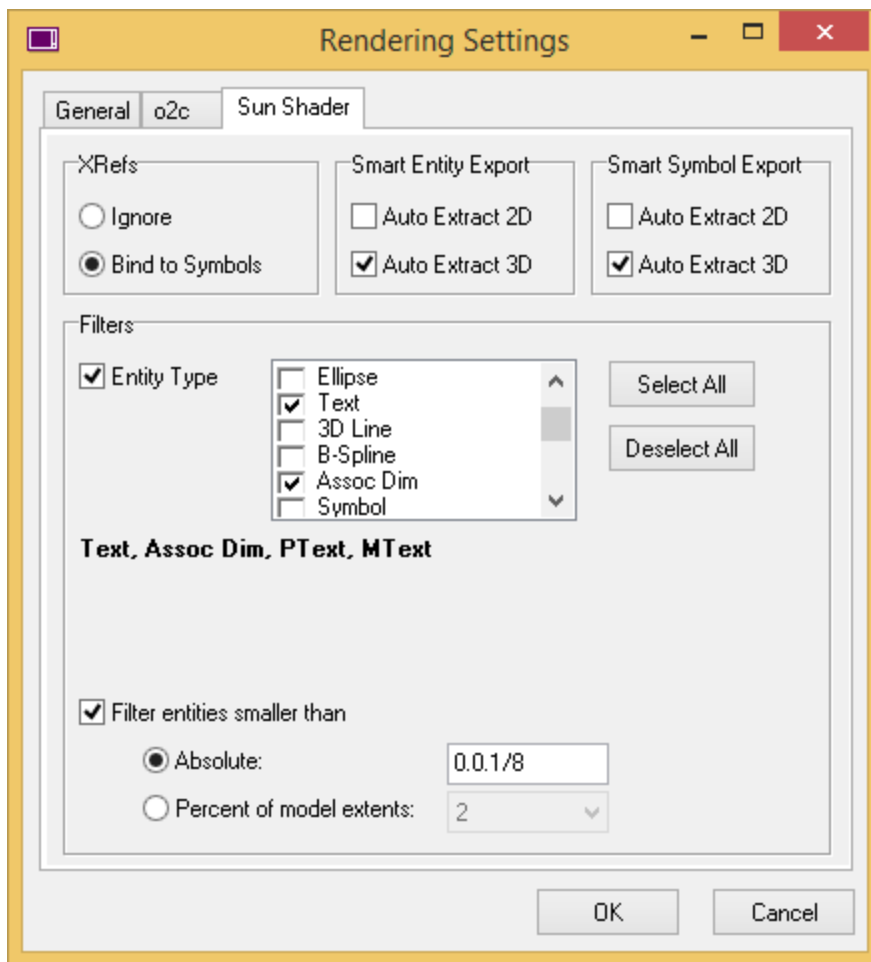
Rendering Settings

General
o2c
Sun Shader

XRefs
Ignore
Bind to Symbols

Smart Entity Export
Auto Extract 2D
Auto Extract 3D

Smart Symbol Export
Auto Extract 2D
Auto Extract 3D

Filters
Entity Type
Ellipse
Text
3D Line
B-Spline
Assoc Dim
Symbol

Select All
Deselect All

**Text, Assoc Dim, PText, MText**

Filter entities smaller than
Absolute: 0.0.1/8
Percent of model extents: 2

OK
Cancel